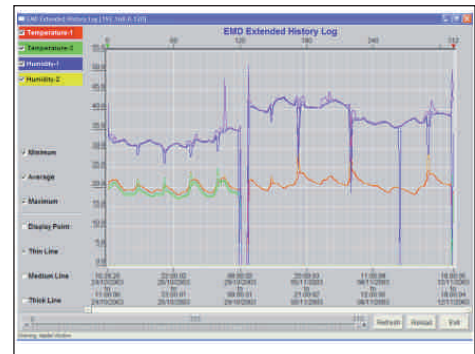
EMD Extended History Log [192.168.0.120]

Temperature-1
Temperature-2
Humidity-1
Humidity-2

Minimum
Average
Maximum
Display Point
Thin Line
Medium Line
Thick Line

EMD Extended History Log

0 60 120 180 240 312

55.0
50.0
45.0
40.0
35.0
30.0
25.0
20.0
15.0
10.0
5.0
0.0

10:35:20 24/10/2003 to 11:00:00 24/10/2003
23:00:02 25/10/2003 to 23:00:01 26/10/2003
09:00:00 29/10/2003 to 09:00:01 29/10/2003
20:00:03 05/11/2003 to 21:00:02 05/11/2003
11:00:04 08/11/2003 to 12:00:00 08/11/2003
18:00:00 12/11/2003 to 18:00:04 12/11/2003

0 320 312
Refresh Reload Exit